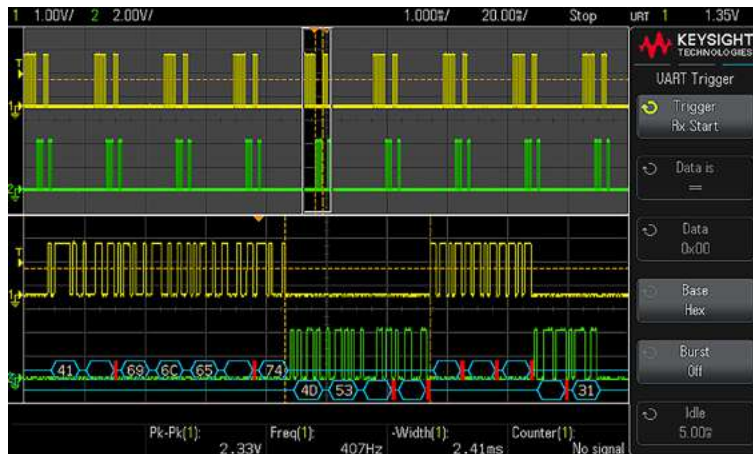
1 1.00V/ 2 2.00V/ 1.000ṡ/ 20.00ṡ/ Stop URT 1 1.35V

KEYSIGHT TECHNOLOGIES

UART Trigger

Trigger Rx Start

Data is =

Data 0x00

Base Hex

Burst Off

Idle 5.00ṡ

41 69 6C 65 74

4D 53 31

Pk-Pk(1): 2.33V

Freq(1): 407Hz

-Width(1): 2.41ms

Counter(1): No signal